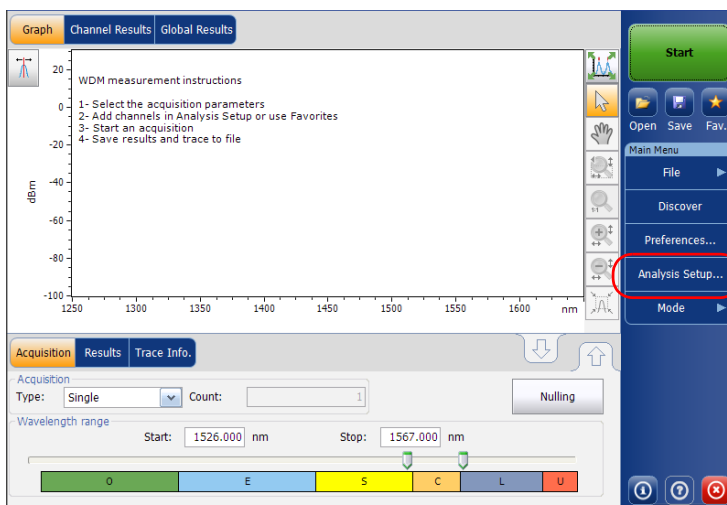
Graph Channel Results Global Results

WDM measurement instructions

1- Select the acquisition parameters
2- Add channels in Analysis Setup or use Favorites
3- Start an acquisition
4- Save results and trace to file

20
0
-20
-40
-60
-80
-100
dBm
1250 1300 1350 1400 1450 1500 1550 1600 nm

Start

Open Save Fav.

Main Menu

File

Discover

Preferences...

Analysis Setup...

Mode

Acquisition Results Trace Info.

Acquisition
Type: Single Count: 1

Nulling

Wavelength range
Start: 1526.000 nm Stop: 1567.000 nm

O E S C L U